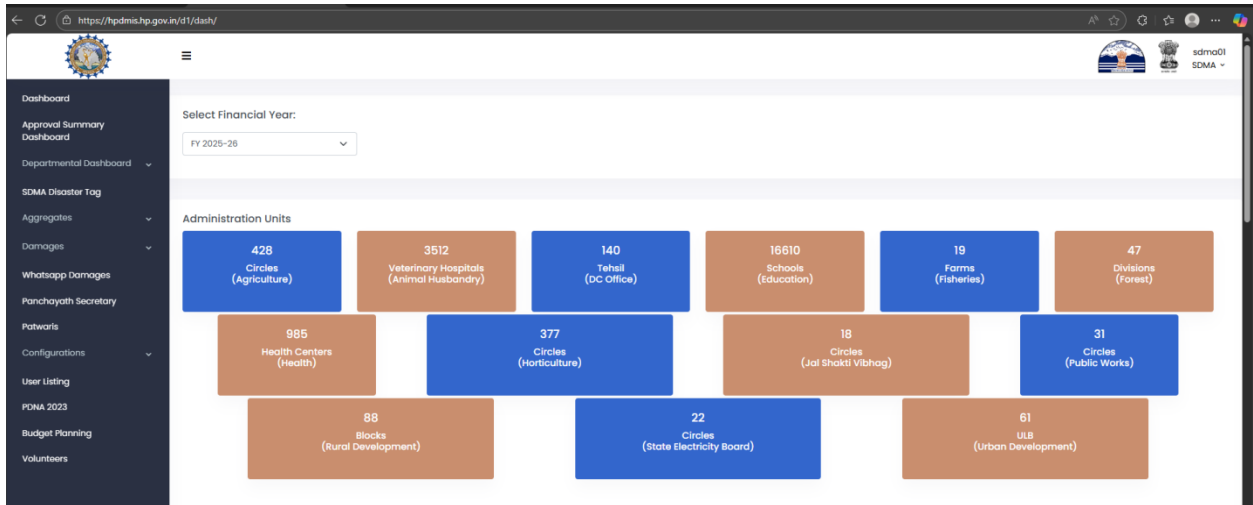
https://hpdmis.hp.gov.in/d1/dash/

≡

sdma01
SDMA

Dashboard
Approval Summary Dashboard
Departmental Dashboard
SDMA Disaster Tag
Aggregates
Damages
Whatsapp Damages
Panchayath Secretary
Patwaris
Configurations
User Listing
PDNA 2023
Budget Planning
Volunteers

Select Financial Year:
FY 2025-26

Administration Units

428
Circles
(Agriculture)

3512
Veterinary Hospitals
(Animal Husbandry)

140
Tehsil
(DC Office)

16610
Schools
(Education)

19
Farms
(Fisheries)

47
Divisions
(Forest)

985
Health Centers
(Health)

377
Circles
(Horticulture)

18
Circles
(Jal Shakti Vibhag)

31
Circles
(Public Works)

88
Blocks
(Rural Development)

22
Circles
(State Electricity Board)

61
ULB
(Urban Development)